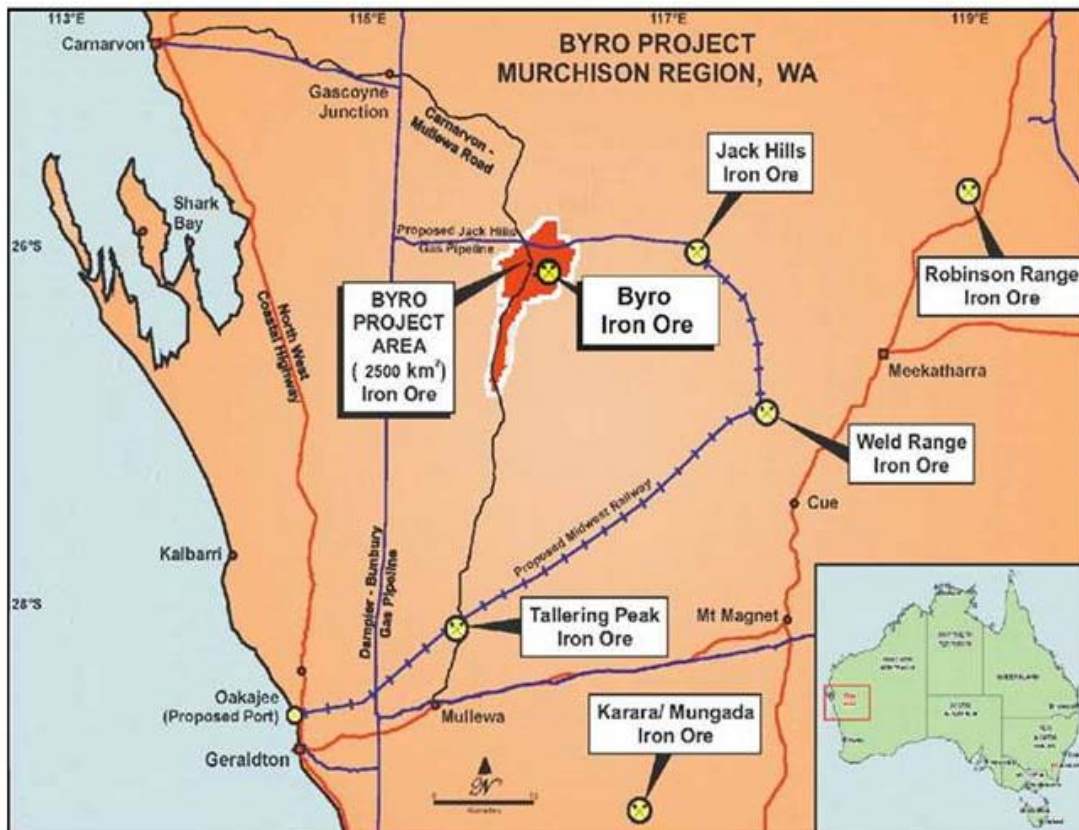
113°E
115°E
117°E
119°E

BYRO PROJECT
MURCHISON REGION, WA

Carnarvon
Gascoyne Junction
Carnarvon - Mullewa Road
Jack Hills Iron Ore
Shark Bay
26°S
Proposed Jack Hills Gas Pipeline
Robinson Range Iron Ore
BYRO PROJECT AREA ( 2500 km$^2$) Iron Ore
Byro Iron Ore
North West Coastal Highway
Meekatharra
Weld Range Iron Ore
Cue
Proposed Midwest Railway
Kalbarri
28°S
Dampier - Bunbury Gas Pipeline
Tallering Peak Iron Ore
Mt Magnet
Oakajee (Proposed Port)
Mullewa
Karara/ Mungada Iron Ore
Geraldton
N
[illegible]